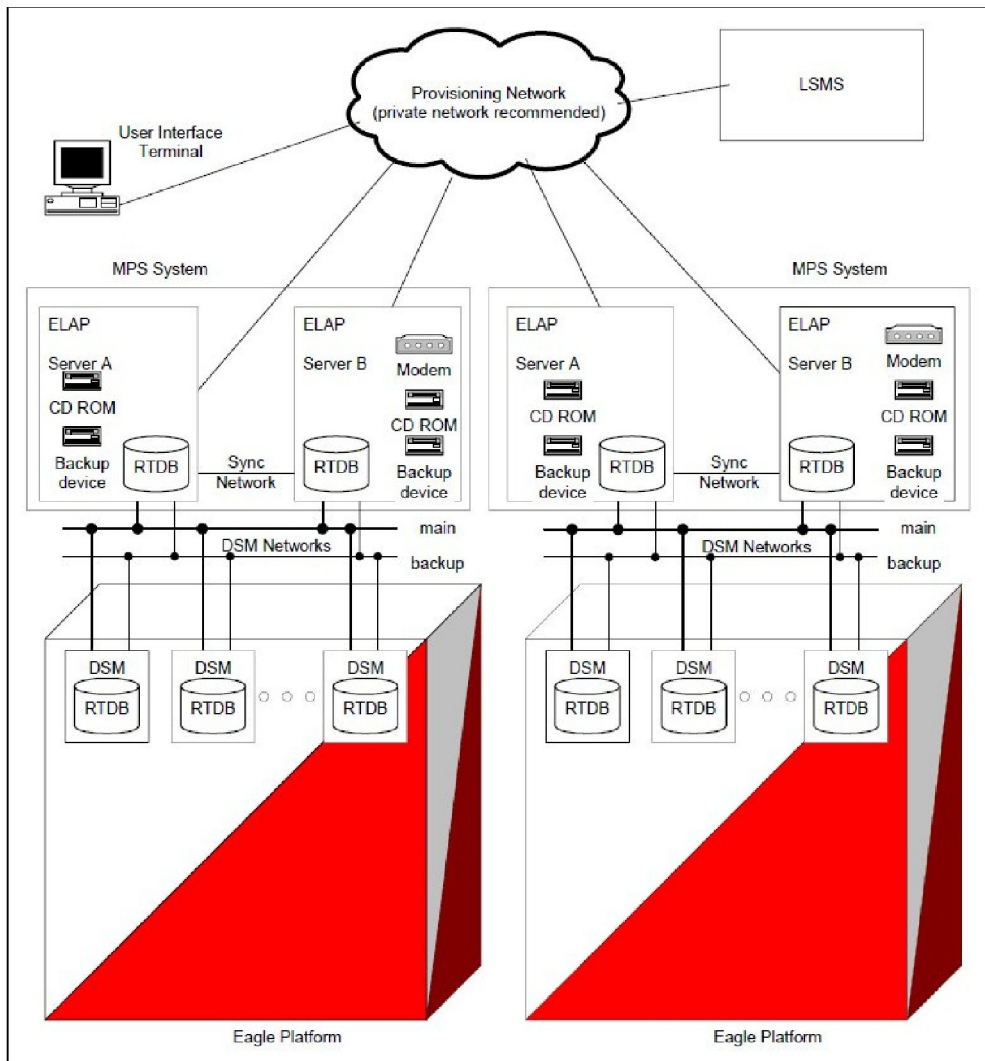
Provisioning Network
(private network recommended)

LSMS

User Interface
Terminal

MPS System

ELAP

Server A

CD ROM

Backup device

RTDB

Sync Network

ELAP

Server B

Modem

CD ROM

Backup device

RTDB

MPS System

ELAP

Server A

CD ROM

Backup device

RTDB

Sync Network

ELAP

Server B

Modem

CD ROM

Backup device

RTDB

main

DSM Networks

backup

main

DSM Networks

backup

DSM
RTDB

DSM
RTDB

DSM
RTDB

DSM
RTDB

DSM
RTDB

DSM
RTDB

Eagle Platform

Eagle Platform